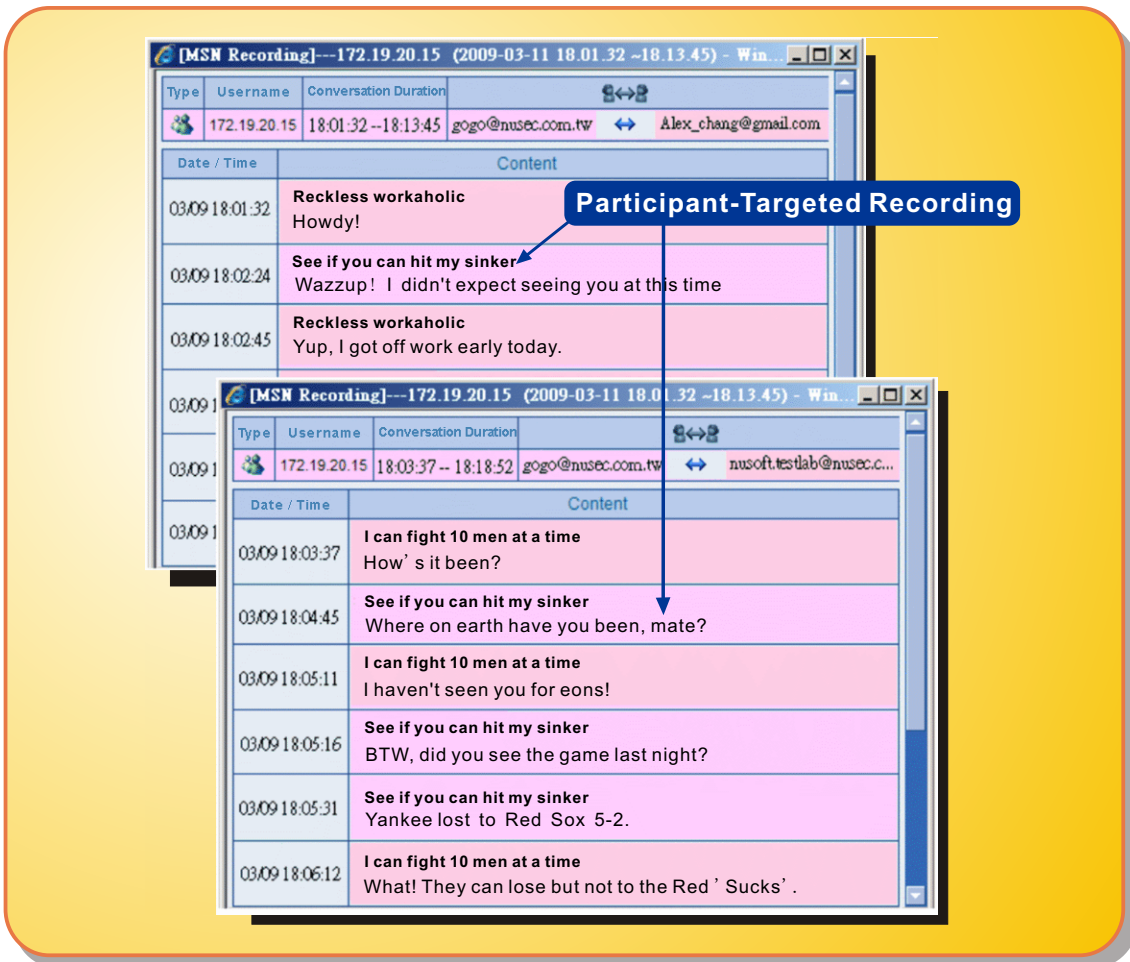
[MSN Recording]---172.19.20.15 (2009-03-11 18.01.32 ~18.13.45) - Win...

| Type | Username | Conversation Duration | | | |
|---|---|---|---|---|---|
| | 172.19.20.15 | 18:01:32 -- 18:13:45 | gogo@nusec.com.tw | ↔ | Alex_chang@gmail.com |

| Date / Time | Content |
|---|---|
| 03/09 18:01:32 | Reckless workaholic Howdy! |
| 03/09 18:02:24 | See if you can hit my sinker Wazzup! I didn't expect seeing you at this time |
| 03/09 18:02:45 | Reckless workaholic Yup, I got off work early today. |
| 03/09 1 | |
| 03/09 1 | |
| 03/09 1 | |

Participant-Targeted Recording

[MSN Recording]---172.19.20.15 (2009-03-11 18.01.32 ~18.13.45) - Win...

| Type | Username | Conversation Duration | | | |
|---|---|---|---|---|---|
| | 172.19.20.15 | 18:03:37 -- 18:18:52 | gogo@nusec.com.tw | ↔ | nusoft.testlab@nusec.c... |

| Date / Time | Content |
|---|---|
| 03/09 18:03:37 | I can fight 10 men at a time How’s it been? |
| 03/09 18:04:45 | See if you can hit my sinker Where on earth have you been, mate? |
| 03/09 18:05:11 | I can fight 10 men at a time I haven't seen you for eons! |
| 03/09 18:05:16 | See if you can hit my sinker BTW, did you see the game last night? |
| 03/09 18:05:31 | See if you can hit my sinker Yankee lost to Red Sox 5-2. |
| 03/09 18:06:12 | I can fight 10 men at a time What! They can lose but not to the Red’Sucks’. |